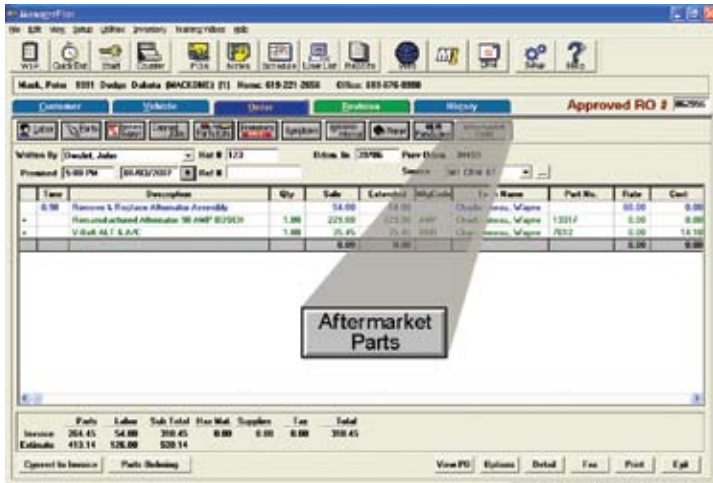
ManagerPlus

File Edit View Setup Utilities Inventory Training Videos Help

WSP QuickEst Shift Counter PSN Notes Schedule Lose List Recalls Setup Help

Mask, Peter 5551 Dodge Dakota (MACKENZ) (1) Home: 619-221-2656 Office: 555-676-8988

Customer Vehicle Order Services History

Approved RO # 862956

Labor Parts Sublet Canned Jobs Inventory Symptom New

Written By Doulet, John Ref # 123

Promised 5:00 PM 08/03/2007 Ref #

Estim. No. 29786 Prev Estim. 36453

Source

| Time | Description | Qty | Sale | Extended | MfgCode | Tech Name | Part No. | Rate | Cost |
|---|---|---|---|---|---|---|---|---|---|
| 0.90 | Remove & Replace Alternator Assembly | | 54.00 | 54.00 | | Charbonneau, Wayne | | 60.00 | 0.00 |
| | Remanufactured Alternator 90 AMP BOSCH | 1.00 | 225.00 | 225.00 | AMP | Charbonneau, Wayne | 13314 | 0.00 | 0.00 |
| | V-Belt ALT & A/C | 1.00 | 25.45 | 25.45 | | Charbonneau, Wayne | 7652 | 0.00 | 14.10 |
| | | | 0.00 | 0.00 | | | | 0.00 | 0.00 |

Aftermarket Parts

| | Parts | Labor | Sub Total | Haz Mat | Supplies | Tax | Total |
|---|---|---|---|---|---|---|---|
| Invoice | 264.45 | 54.00 | 318.45 | 0.00 | 0.00 | 0.00 | 318.45 |
| Estimate | 413.14 | 126.00 | 539.14 | | | | |

Convert to Invoice Parts Ordering View PO Options Detail Fax Print Exit